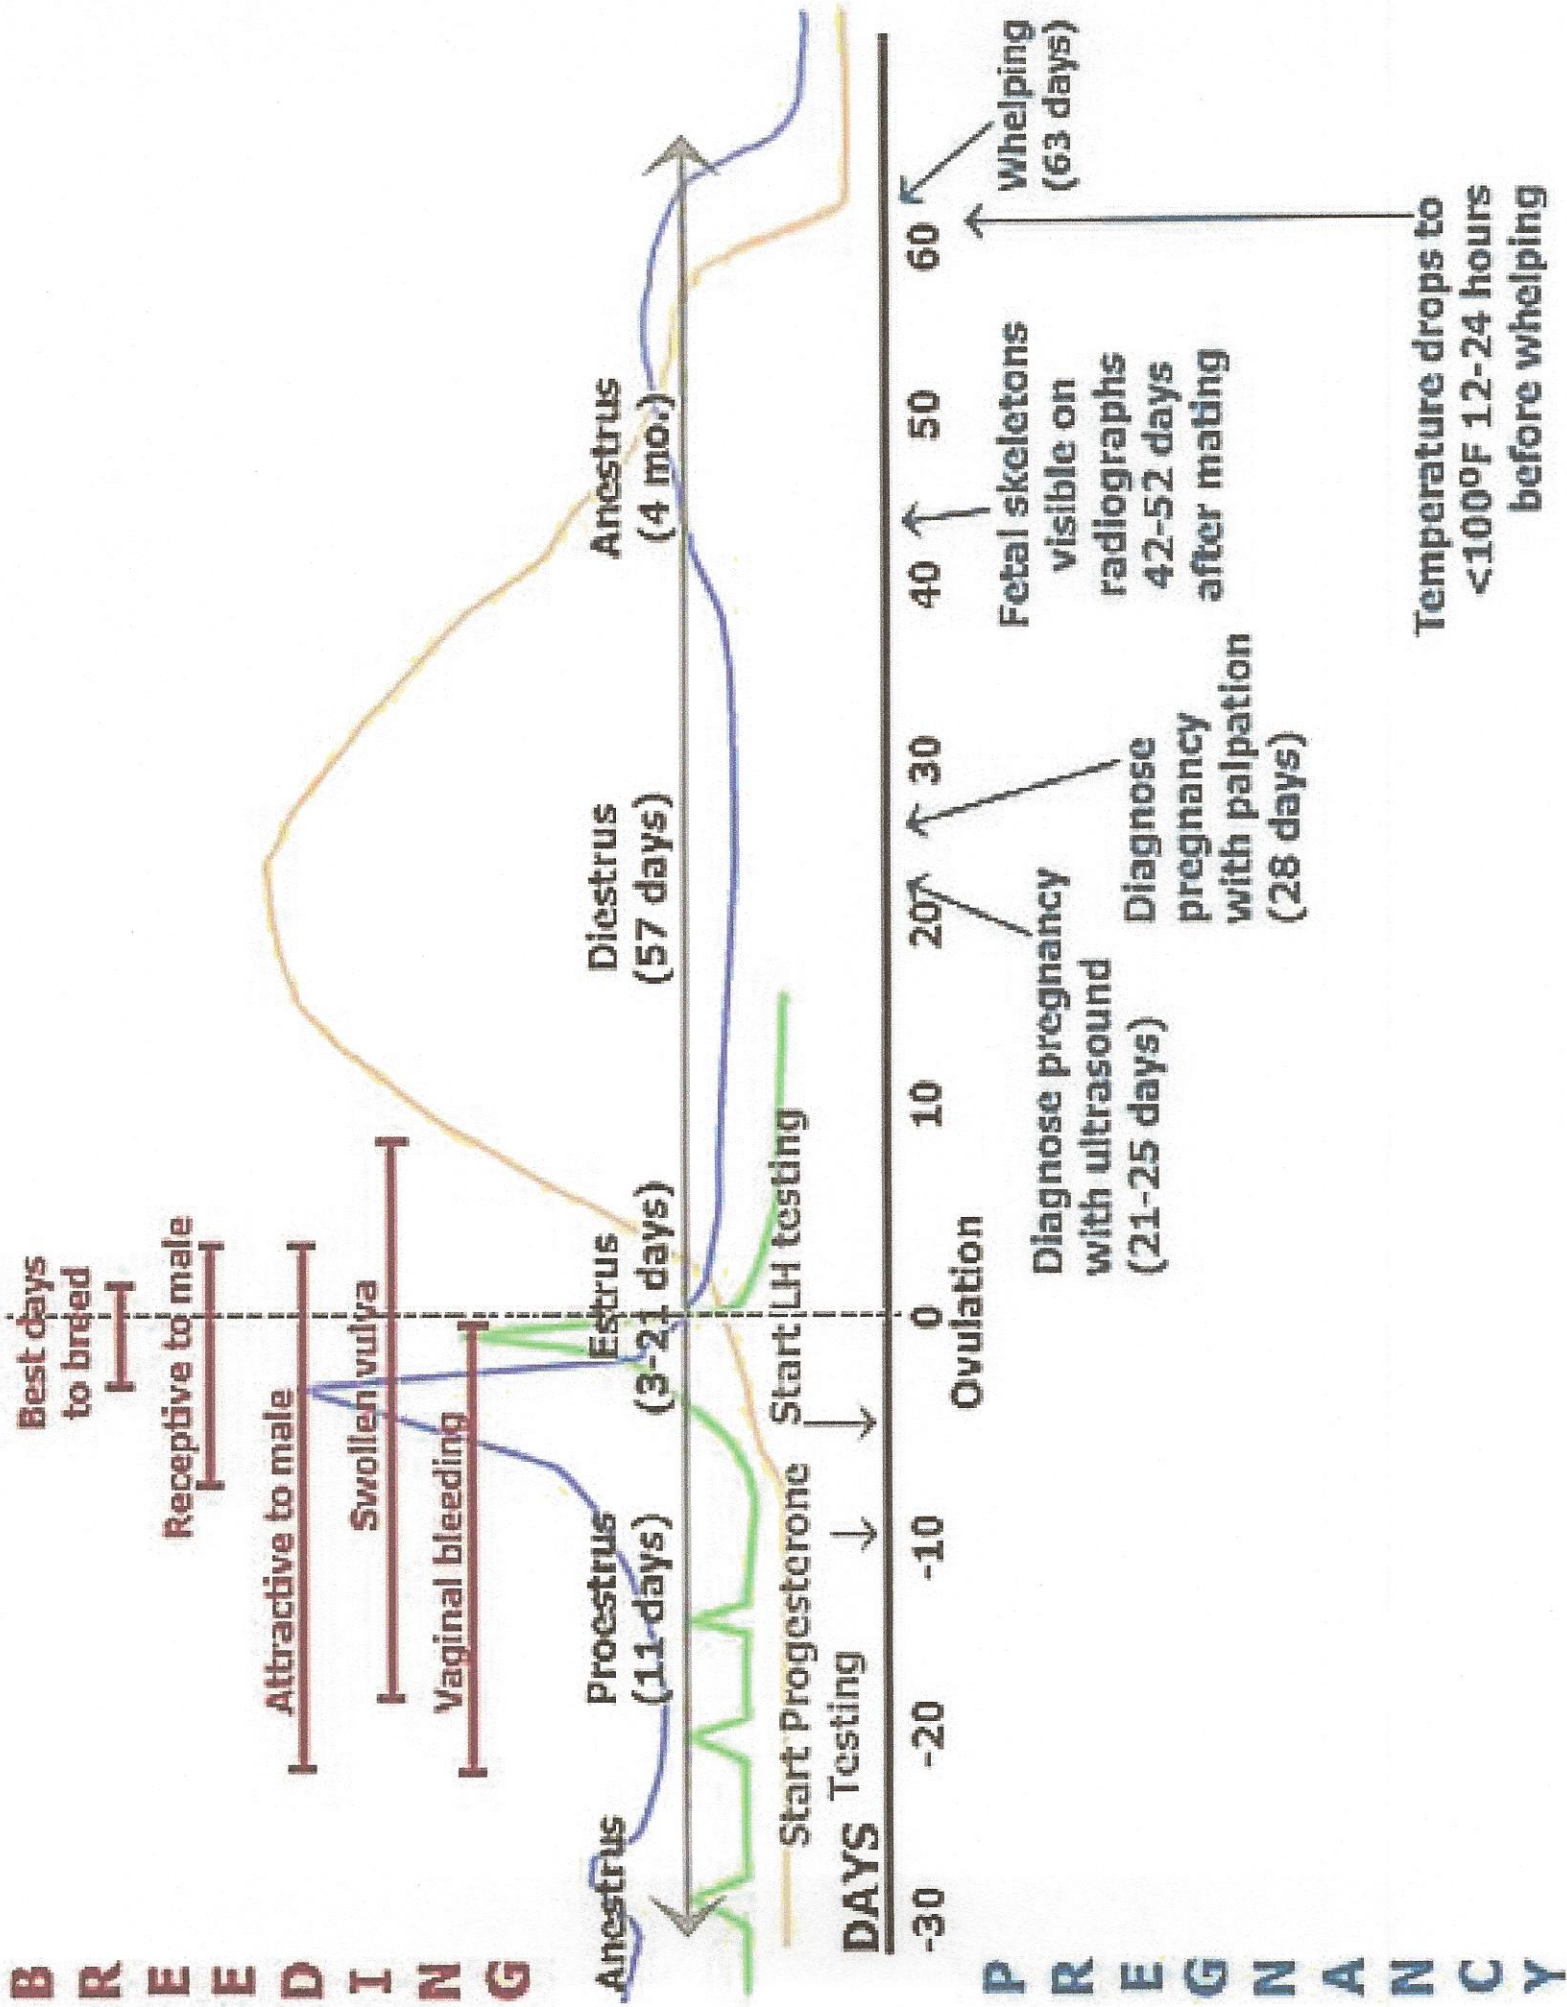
B R E E D I N G

Best days to breed

Receptive to male

Attractive to male

Swollen vulva

Vaginal bleeding

Anestrus

Proestrus (11 days)

Estrus (3-21 days)

Diestrus (57 days)

Anestrus (4 mo.)

Start Progesterone Testing

Start LH testing

DAYS

-30 -20 -10 0 10 20 30 40 50 60

Ovulation

Diagnose pregnancy with ultrasound (21-25 days)

Diagnose pregnancy with palpation (28 days)

Fetal skeletons visible on radiographs 42-52 days after mating

Whelping (63 days)

Temperature drops to <100°F 12-24 hours before whelping

P R E G N A N C Y